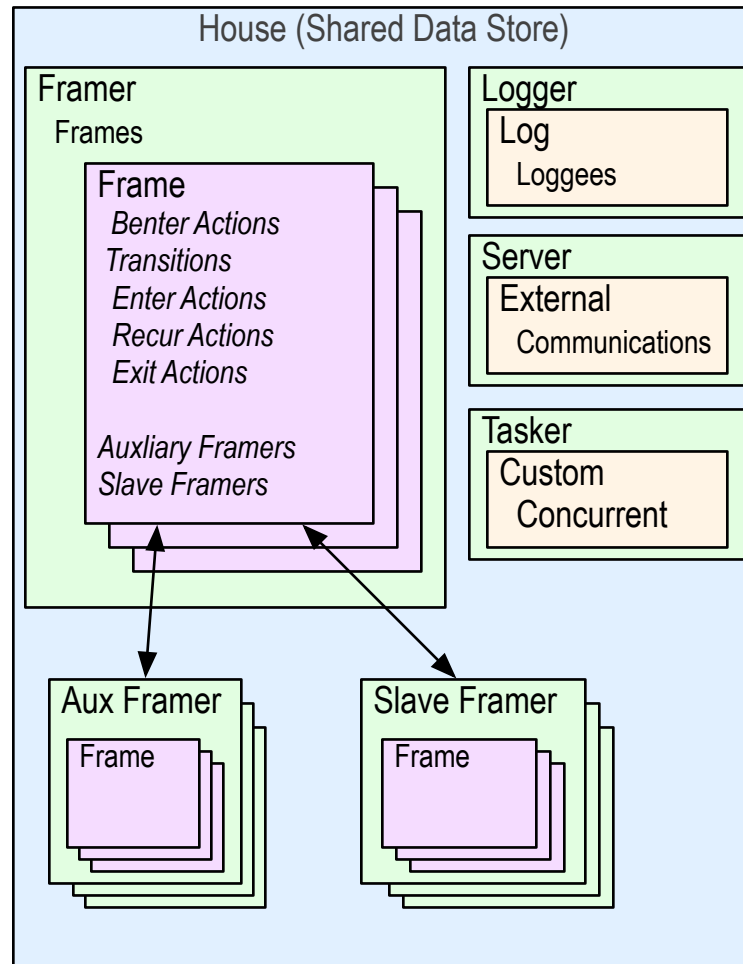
House (Shared Data Store)

Framer
Frames

Frame
Benter Actions
Transitions
Enter Actions
Recur Actions
Exit Actions

Auxliary Framers
Slave Framers

Logger
Log
Loggees

Server
External
Communications

Tasker
Custom
Concurrent

Aux Framer
Frame

Slave Framer
Frame